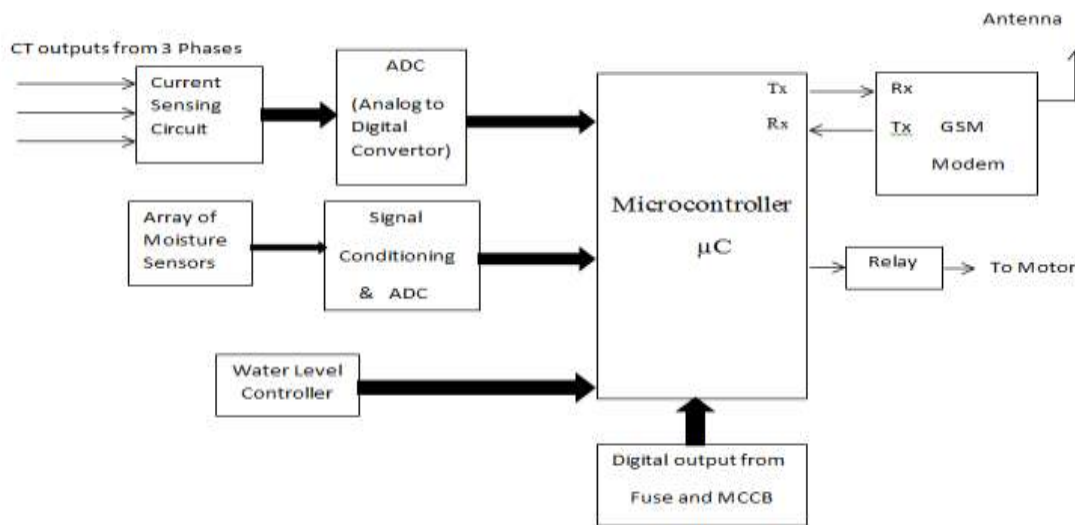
Antenna

CT outputs from 3 Phases

Current Sensing Circuit

ADC (Analog to Digital Convertor)

Tx

Rx

Rx

Tx GSM Modem

Array of Moisture Sensors

Signal Conditioning & ADC

Microcontroller $\mu$C

Relay

To Motor

Water Level Controller

Digital output from Fuse and MCCB